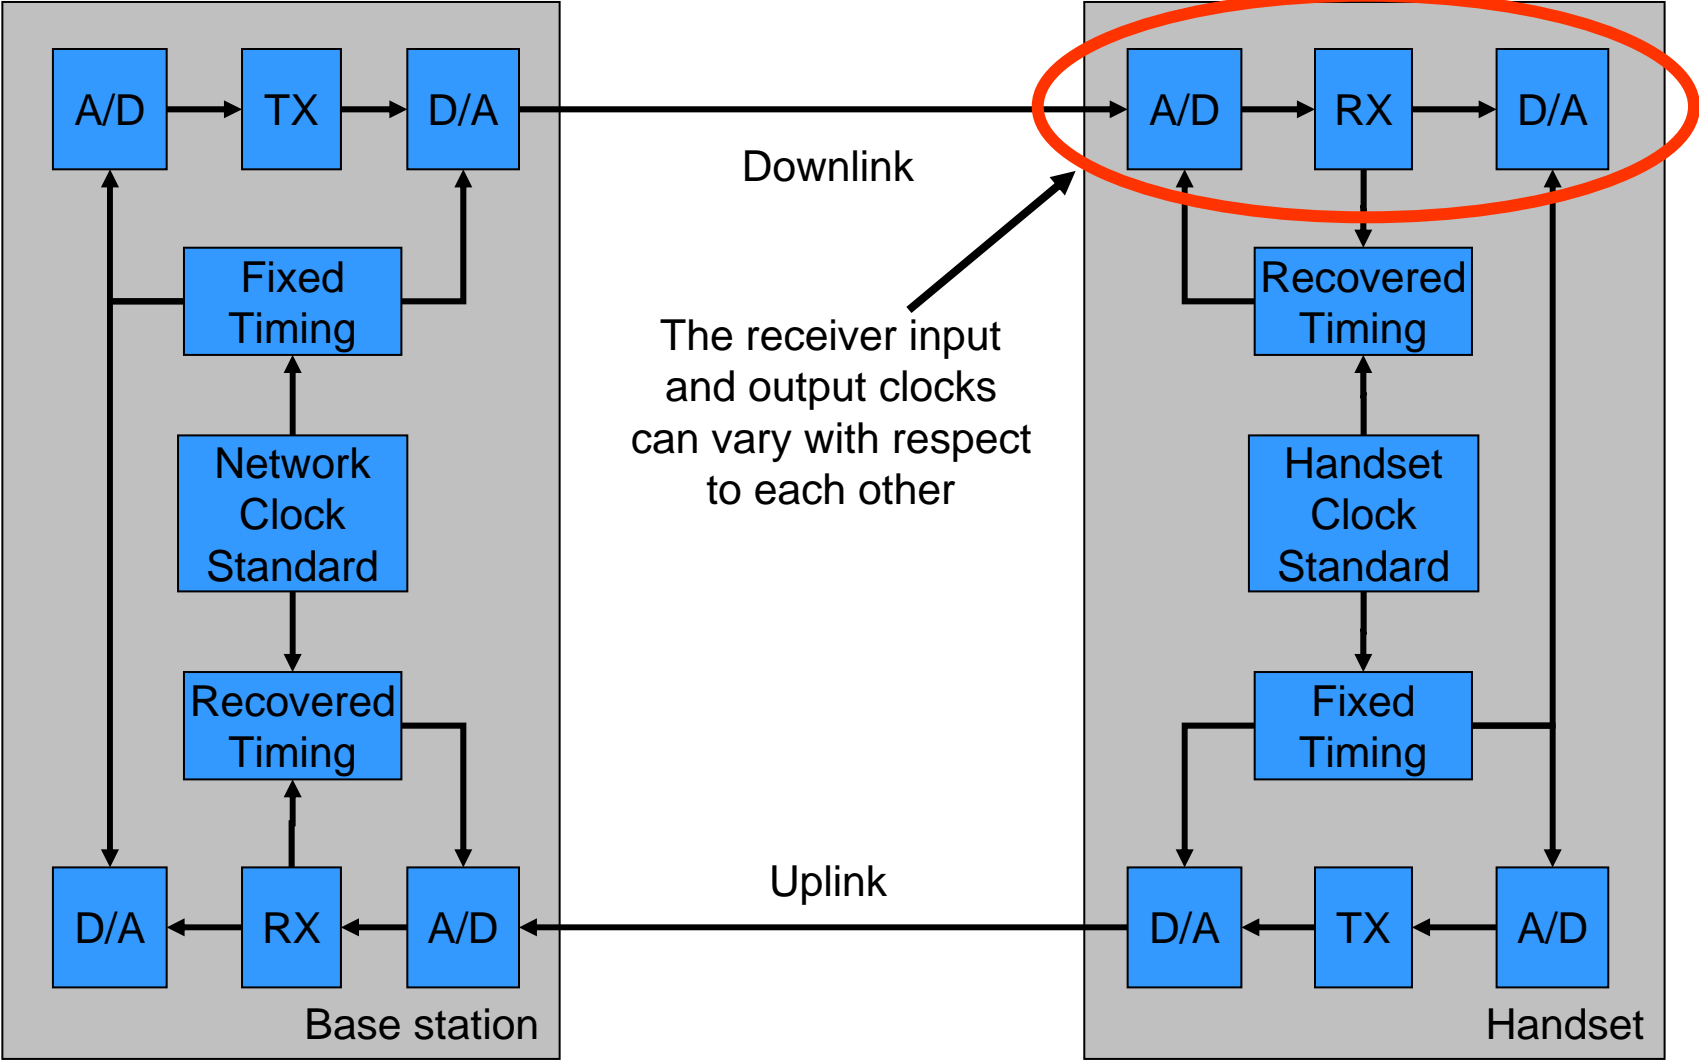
A/D
TX
D/A

Fixed Timing

Network Clock Standard

Recovered Timing

D/A
RX
A/D

Base station

Downlink

The receiver input and output clocks can vary with respect to each other

Uplink

A/D
RX
D/A

Recovered Timing

Handset Clock Standard

Fixed Timing

D/A
TX
A/D

Handset